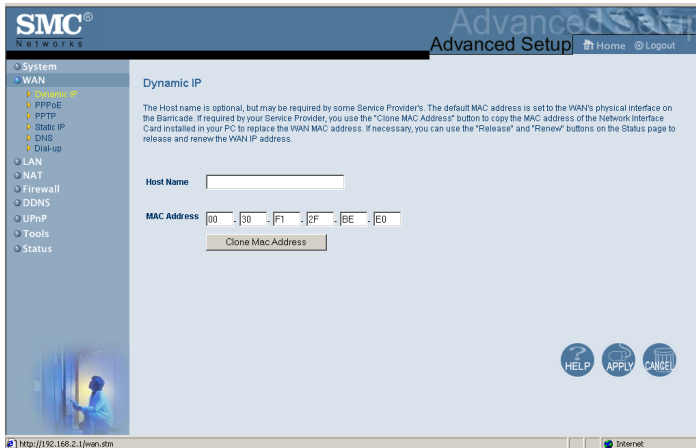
SMC®
Networks

Advanced Setup

Advanced Setup

Home Logout

System
WAN
Dynamic IP
PPPoE
PPTP
Static IP
DNS
Dial-up
LAN
NAT
Firewall
DDNS
UPnP
Tools
Status

Dynamic IP

The Host name is optional, but may be required by some Service Provider's. The default MAC address is set to the WAN's physical interface on the Barricade. If required by your Service Provider, you use the "Clone MAC Address" button to copy the MAC address of the Network Interface Card installed in your PC to replace the WAN MAC address. If necessary, you can use the "Release" and "Renew" buttons on the Status page to release and renew the WAN IP address.

Host Name

MAC Address 00 . 30 . F1 . 2F . BE . E0

Clone Mac Address

HELP APPLY CANCEL

http://192.168.2.1/wan.stm

Internet